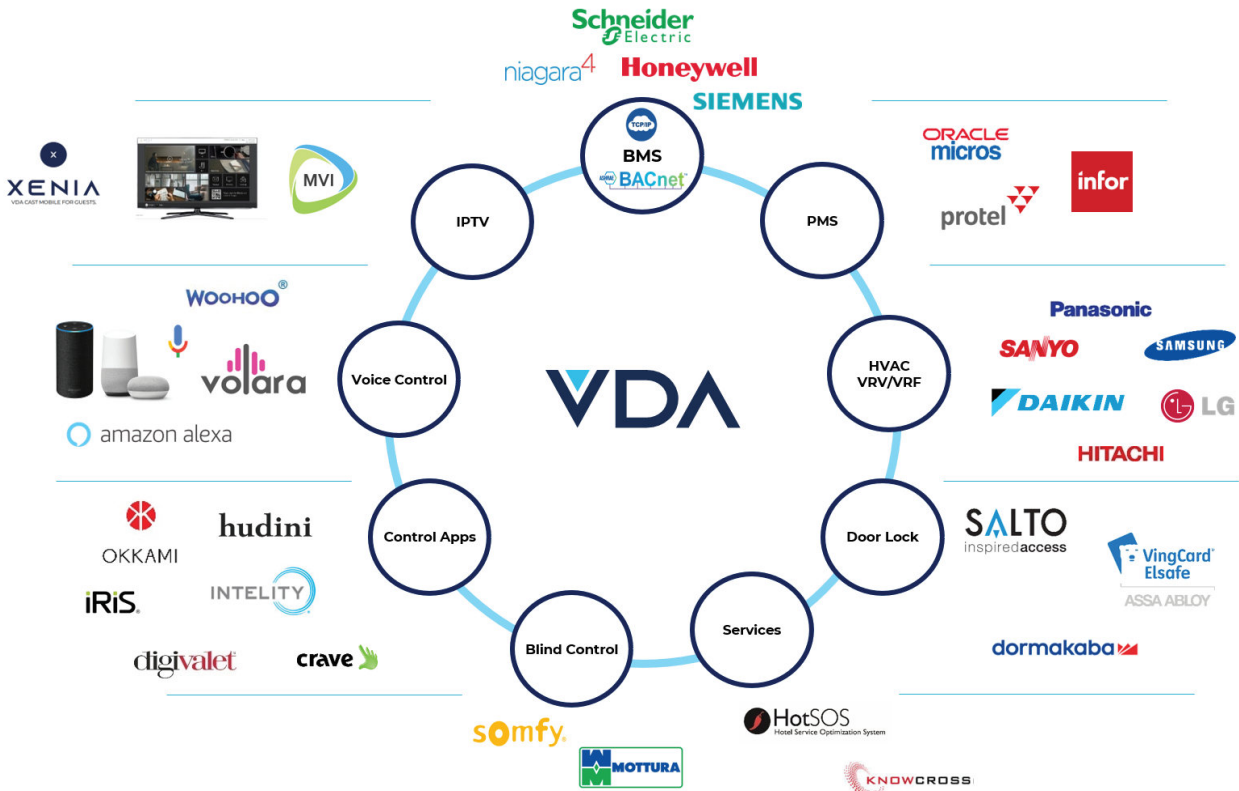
Schneider Electric
niagara4
Honeywell
SIEMENS

TCP/IP
BMS
BACnet

XENIA
VDA CAST MOBILE FOR GUESTS.
MVI

IPTV

PMS

ORACLE micros
protel
infor

WOOHOO®
volara
amazon alexa

Voice Control

VDA

HVAC VRV/VRF

Panasonic
SANYO
SAMSUNG
DAIKIN
LG
HITACHI

OKKAMI
hudini
iRiS.
INTELITY
digivalet
crave

Control Apps

Door Lock

SALTO inspiredaccess
VingCard Elsafe
ASSA ABLOY
dormakaba

Services

Blind Control

somfy.
MOTTURA
HotSOS
Hotel Service Optimization System
KNOWCROSS